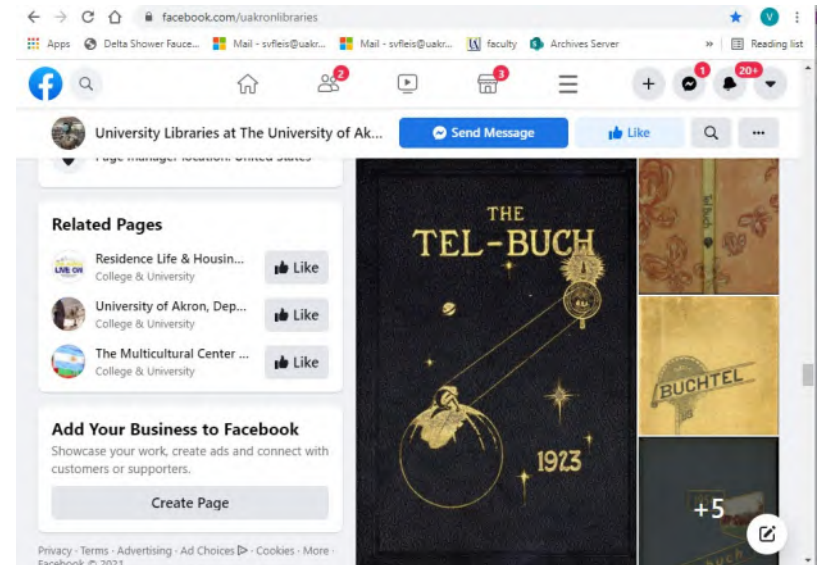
facebook.com/uakronlibraries

Apps Delta Shower Fauce... Mail - svfleis@uakr... Mail - svfleis@uakr... faculty Archives Server » Reading list

2 3 1 20+

University Libraries at The University of Ak... Send Message Like ···

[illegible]

Related Pages

Residence Life & Housin... College & University Like

University of Akron, Dep... College & University Like

The Multicultural Center ... College & University Like

Add Your Business to Facebook

Showcase your work, create ads and connect with customers or supporters.

Create Page

Privacy · Terms · Advertising · Ad Choices · Cookies · More · Facebook © 2021

THE TEL-BUCH 1923

BUCHTEL

+5